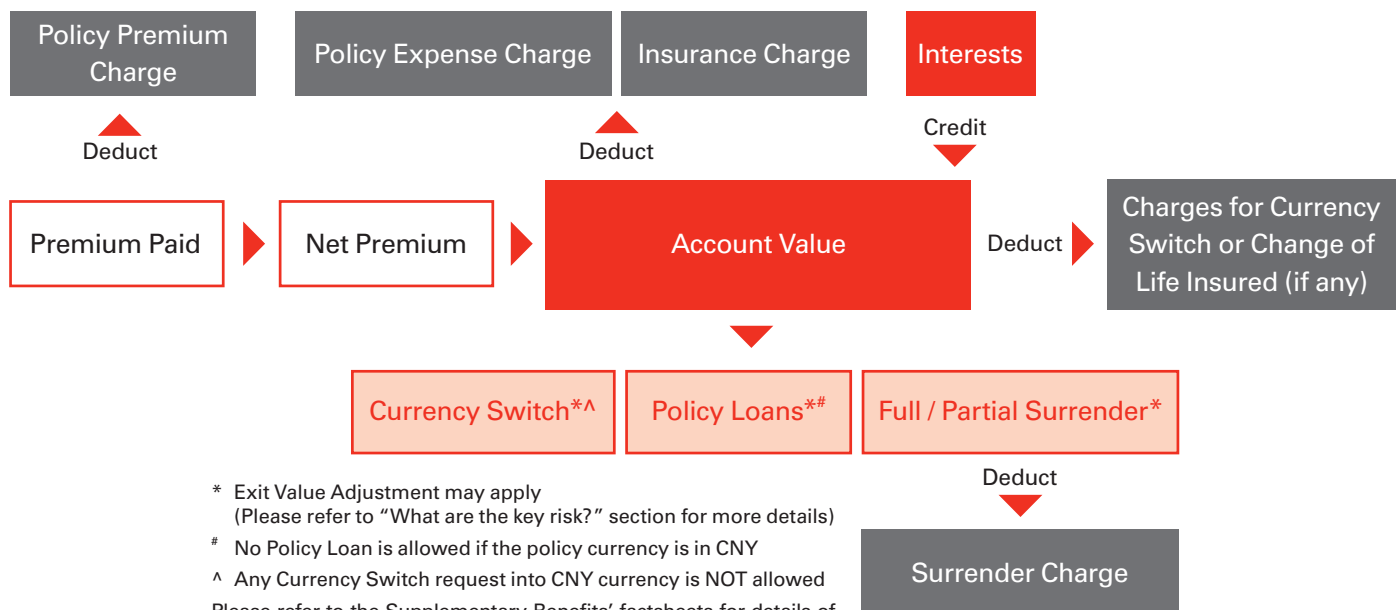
Policy Premium Charge

Policy Expense Charge

Insurance Charge

Interests

Deduct

Deduct

Credit

Premium Paid

Net Premium

Account Value

Deduct

Charges for Currency Switch or Change of Life Insured (if any)

Currency Switch*^

Policy Loans*#

Full / Partial Surrender*

Deduct

* Exit Value Adjustment may apply (Please refer to "What are the key risk?" section for more details)

# No Policy Loan is allowed if the policy currency is in CNY

^ Any Currency Switch request into CNY currency is NOT allowed

Surrender Charge

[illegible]